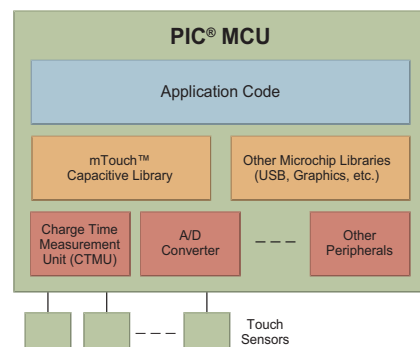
PIC® MCU

Application Code

mTouch™ Capacitive Library

Other Microchip Libraries (USB, Graphics, etc.)

Charge Time Measurement Unit (CTMU)

A/D Converter

– – –

Other Peripherals

– – –

Touch Sensors